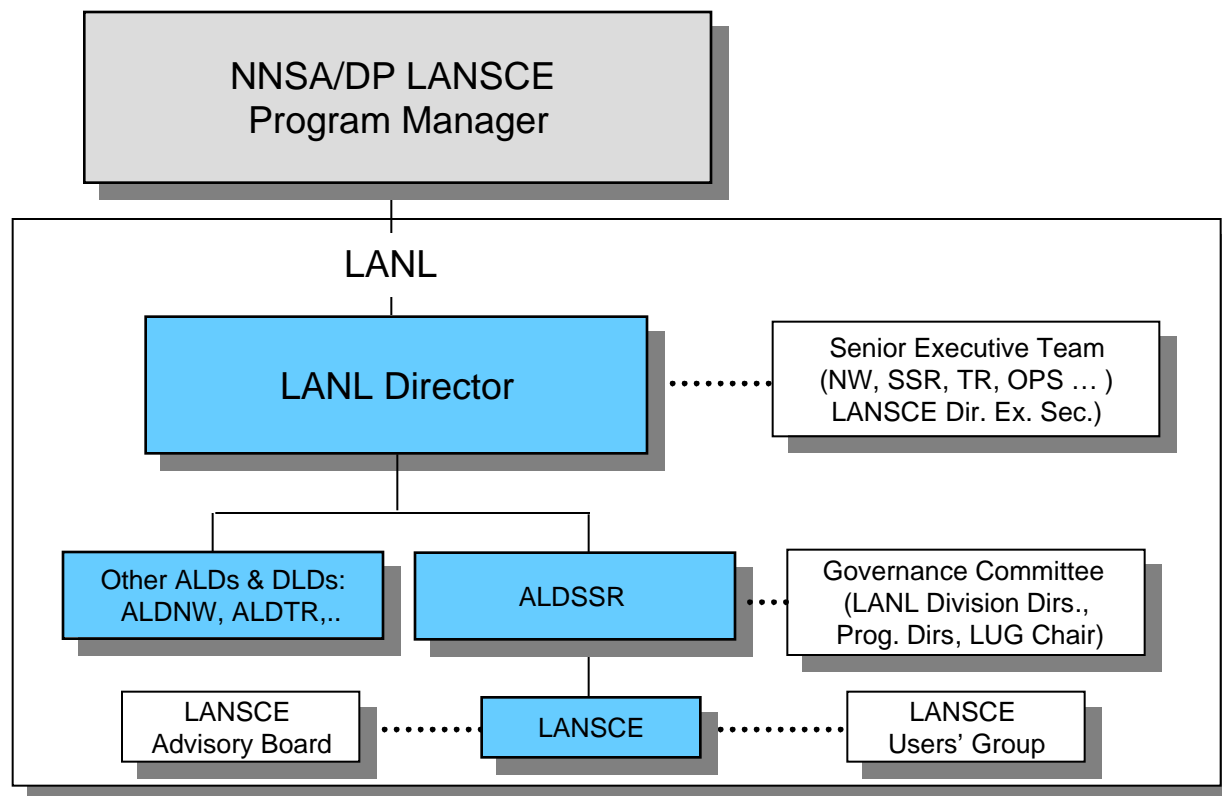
NNSA/DP LANSCE
Program Manager

LANL

LANL Director

Senior Executive Team
(NW, SSR, TR, OPS … )
LANSCE Dir. Ex. Sec.)

Other ALDs & DLDs:
ALDNW, ALDTR,..

ALDSSR

Governance Committee
(LANL Division Dirs.,
Prog. Dirs, LUG Chair)

LANSCE
Advisory Board

LANSCE

LANSCE
Users' Group